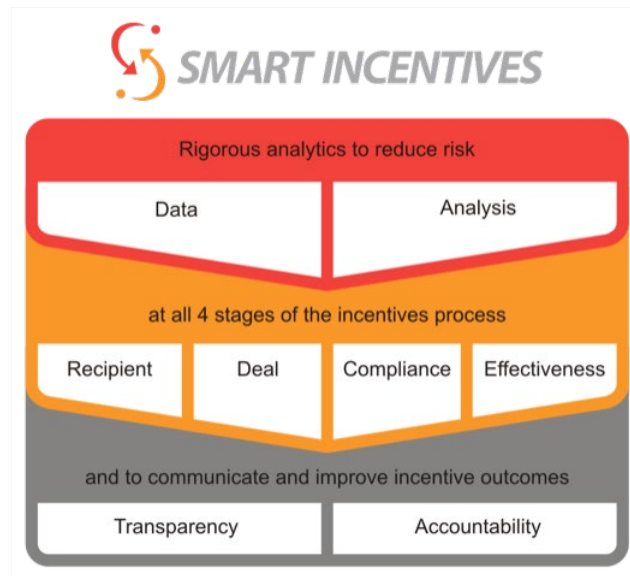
SMART INCENTIVES

Rigorous analytics to reduce risk

Data

Analysis

at all 4 stages of the incentives process

Recipient

Deal

Compliance

Effectiveness

and to communicate and improve incentive outcomes

Transparency

Accountability